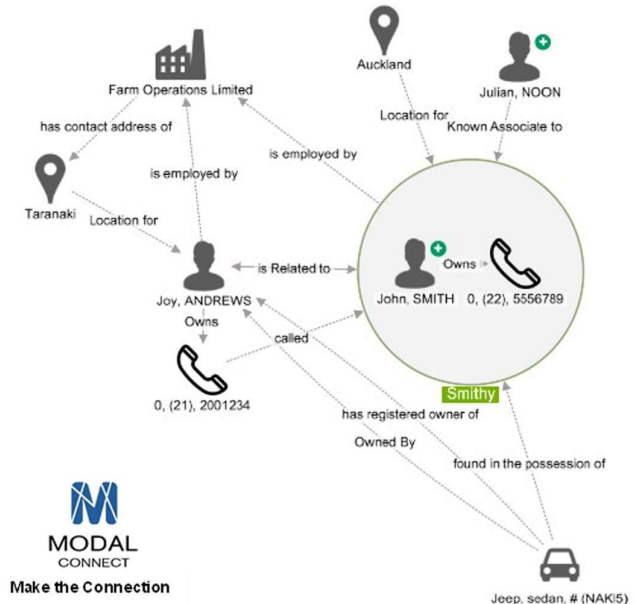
Auckland

Julian, NOON

Farm Operations Limited

has contact address of

Location for

Known Associate to

is employed by

is employed by

Taranaki

Location for

is Related to

Owns

John, SMITH

0, (22), 5556789

Joy, ANDREWS

Owns

called

0, (21), 2001234

Smithy

has registered owner of

Owned By

found in the possession of

MODAL CONNECT

Make the Connection

Jeep, sedan, # (NAKI5)